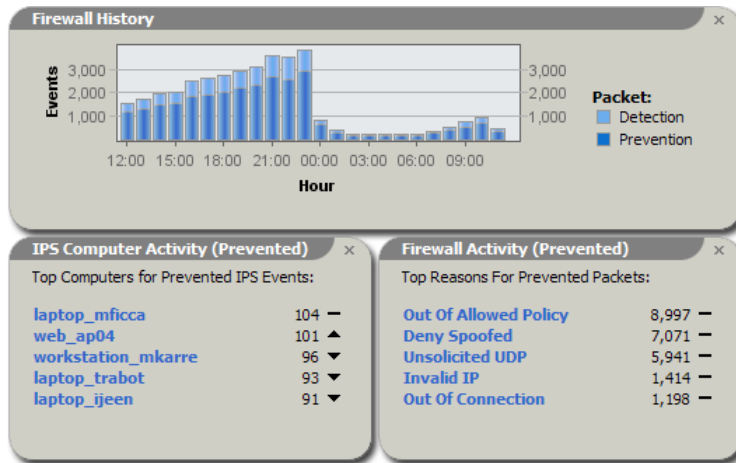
Firewall History ×

Events

3,000
2,000
1,000

3,000
2,000
1,000

12:00 15:00 18:00 21:00 00:00 03:00 06:00 09:00

Hour

Packet:
Detection
Prevention

IPS Computer Activity (Prevented) ×

Top Computers for Prevented IPS Events:

laptop_mficca 104
web_ap04 101
workstation_mkarre 96
laptop_trabot 93
laptop_ijeen 91

Firewall Activity (Prevented) ×

Top Reasons For Prevented Packets:

Out Of Allowed Policy 8,997
Deny Spoofed 7,071
Unsolicited UDP 5,941
Invalid IP 1,414
Out Of Connection 1,198